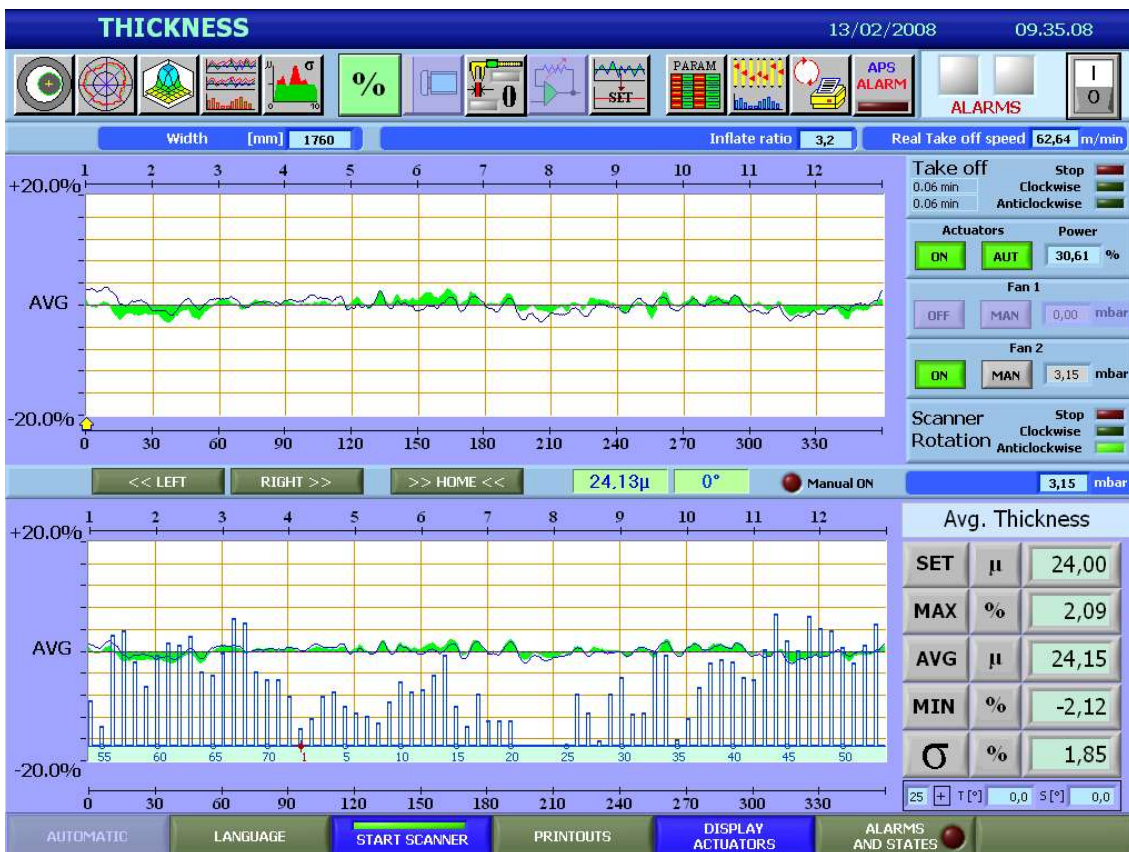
THICKNESS 13/02/2008 09.35.08

% PARAM SET APS ALARM ALARMS I O

Width [mm] 1760 Inflate ratio 3,2 Real Take off speed 62,64 m/min

1 2 3 4 5 6 7 8 9 10 11 12
+20.0%
AVG
-20.0%
0 30 60 90 120 150 180 210 240 270 300 330

Take off Stop
0.06 min Clockwise
0.06 min Anticlockwise

Actuators Power
ON AUT 30,61 %

Fan 1
OFF MAN 0,00 mbar

Fan 2
ON MAN 3,15 mbar

Scanner Rotation Stop Clockwise Anticlockwise

<< LEFT RIGHT >> >> HOME << 24,13µ 0° Manual ON 3,15 mbar

1 2 3 4 5 6 7 8 9 10 11 12
+20.0%
AVG
-20.0%
55 60 65 70 1 5 10 15 20 25 30 35 40 45 50
0 30 60 90 120 150 180 210 240 270 300 330

Avg. Thickness
SET µ 24,00
MAX % 2,09
AVG µ 24,15
MIN % -2,12
σ % 1,85

25 + T[°] 0,0 S[°] 0,0

AUTOMATIC LANGUAGE START SCANNER PRINTOUTS DISPLAY ACTUATORS ALARMS AND STATES